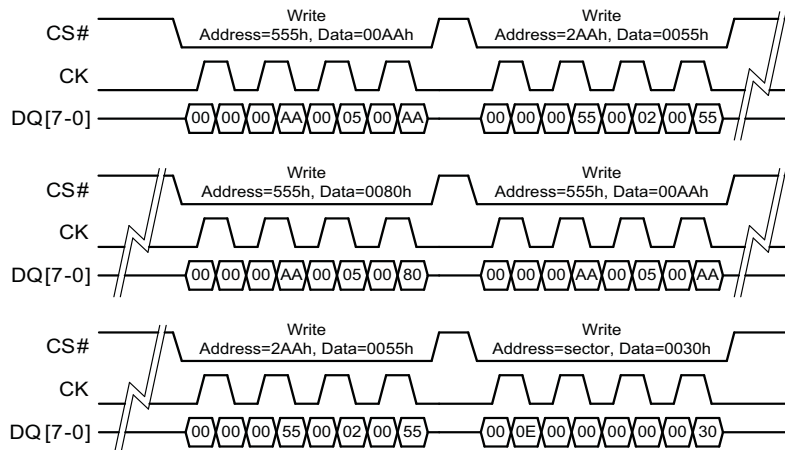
CS#
Write
Address=555h, Data=00AAh
Write
Address=2AAh, Data=0055h
CK
DQ[7-0]
00 00 00 AA 00 05 00 AA
00 00 00 55 00 02 00 55

CS#
Write
Address=555h, Data=0080h
Write
Address=555h, Data=00AAh
CK
DQ[7-0]
00 00 00 AA 00 05 00 80
00 00 00 AA 00 05 00 AA

CS#
Write
Address=2AAh, Data=0055h
Write
Address=sector, Data=0030h
CK
DQ[7-0]
00 00 00 55 00 02 00 55
00 0E 00 00 00 00 00 30